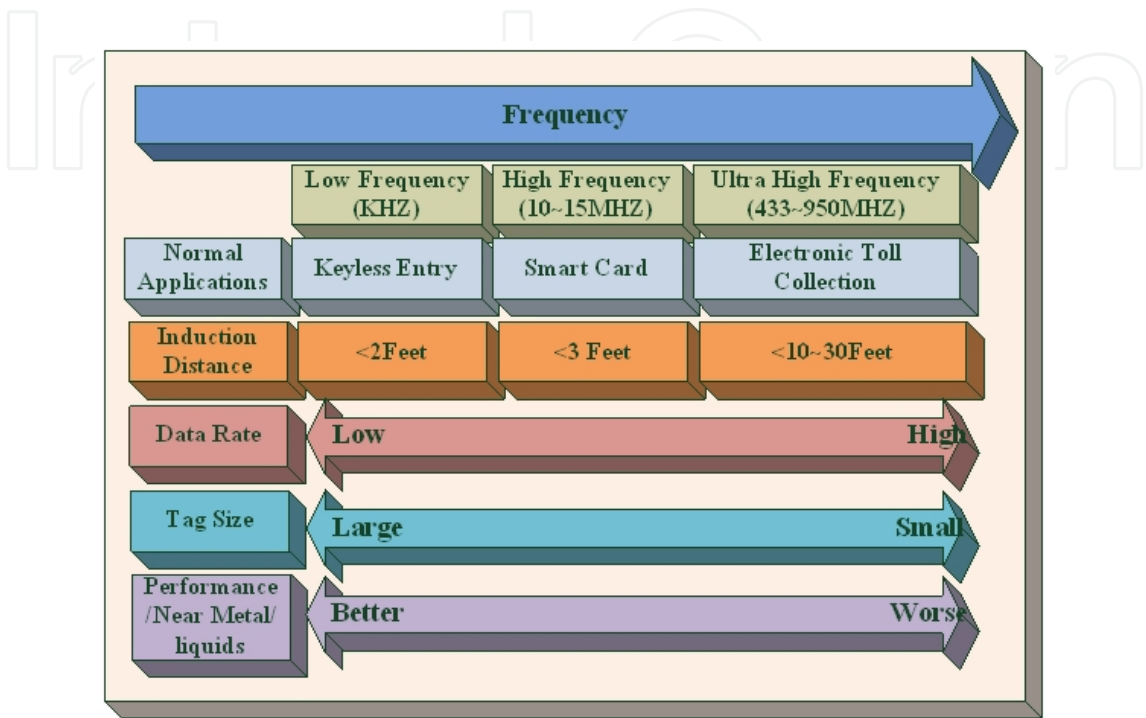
Frequency

| | Low Frequency (KHZ) | High Frequency (10~15MHZ) | Ultra High Frequency (433~950MHZ) |
|---|---|---|---|
| Normal Applications | Keyless Entry | Smart Card | Electronic Toll Collection |
| Induction Distance | <2Feet | <3 Feet | <10~30Feet |

Data Rate: Low — High

Tag Size: Large — Small

Performance /Near Metal/ liquids: Better — Worse